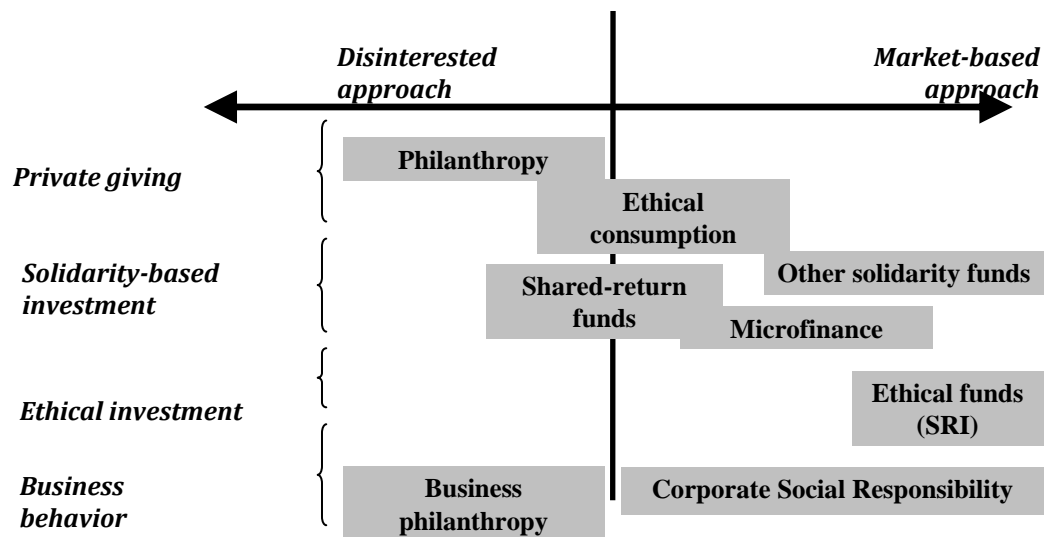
Disinterested approach

Market-based approach

Private giving

Philanthropy

Ethical consumption

Solidarity-based investment

Shared-return funds

Other solidarity funds

Microfinance

Ethical investment

Ethical funds (SRI)

Business behavior

Business philanthropy

Corporate Social Responsibility